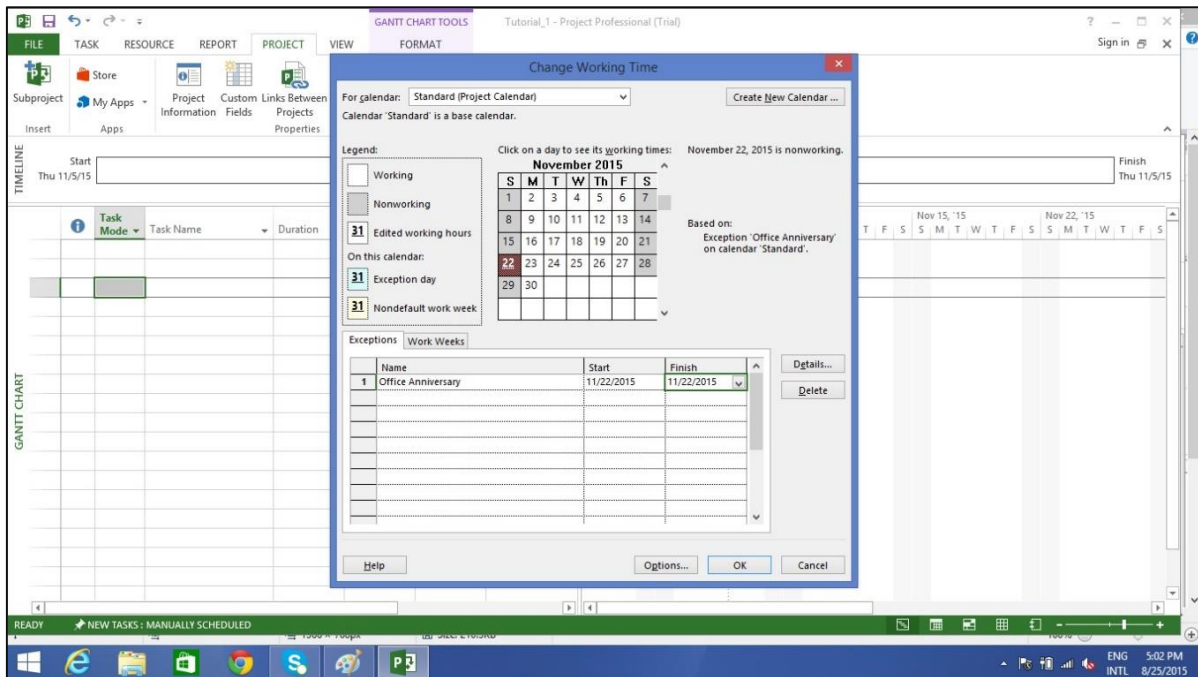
GANTT CHART TOOLS Tutorial_1 - Project Professional (Trial)

FILE TASK RESOURCE REPORT PROJECT VIEW FORMAT

Sign in

Subproject Store My Apps Project Information Custom Fields Links Between Projects

Insert Apps Properties

TIMELINE Start Thu 11/5/15 Finish Thu 11/5/15

Task Mode Task Name Duration

Nov 15, '15 Nov 22, '15

T F S S M T W T F S S M T W T F S

GANTT CHART

Change Working Time

For calendar: Standard (Project Calendar) Create New Calendar ...

Calendar 'Standard' is a base calendar.

Legend:

Working

Nonworking

31 Edited working hours

On this calendar:

31 Exception day

31 Nondefault work week

Click on a day to see its working times:

November 2015

| S | M | T | W | Th | F | S |
|---|---|---|---|---|---|---|
| 1 | 2 | 3 | 4 | 5 | 6 | 7 |
| 8 | 9 | 10 | 11 | 12 | 13 | 14 |
| 15 | 16 | 17 | 18 | 19 | 20 | 21 |
| 22 | 23 | 24 | 25 | 26 | 27 | 28 |
| 29 | 30 | | | | | |

November 22, 2015 is nonworking.

Based on:
Exception 'Office Anniversary' on calendar 'Standard'.

Exceptions Work Weeks

| | Name | Start | Finish |
|---|---|---|---|
| 1 | Office Anniversary | 11/22/2015 | 11/22/2015 |

Details...

Delete

Help Options... OK Cancel

READY NEW TASKS : MANUALLY SCHEDULED

ENG INTL 5:02 PM 8/25/2015